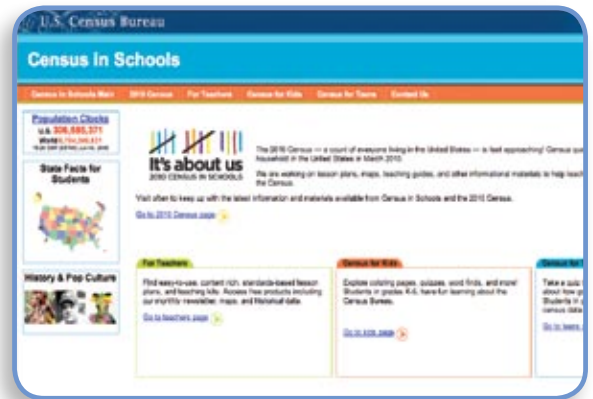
U.S. Census Bureau

Census in Schools

Census in Schools Main | 2010 Census | For Teachers | Census for Kids | Census for Teens | Contact Us

Population Clocks
U.S. 306,885,371
World 6,764,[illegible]

State Facts for Students

History & Pop Culture

It's about us
2010 CENSUS IN SCHOOLS

The 2010 Census — a count of everyone living in the United States — is fast approaching! Census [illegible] household in the United States in March 2010.

We are working on lesson plans, maps, teaching guides, and other informational materials to help teach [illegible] the Census.

Visit often to keep up with the latest information and materials available from Census in Schools and the 2010 Census.

Go to 2010 Census page

For Teachers
Find easy-to-use, content rich, standards-based lesson plans, and teaching kits. Access free products including our monthly newsletter, maps, and historical data.
Go to teachers page

Census for Kids
Explore coloring pages, quizzes, word finds, and more! Students in grades K-6, have fun learning about the Census Bureau.
Go to kids page

Census for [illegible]
Take a quiz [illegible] about how g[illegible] Students in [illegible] census data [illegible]
Go to teens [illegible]